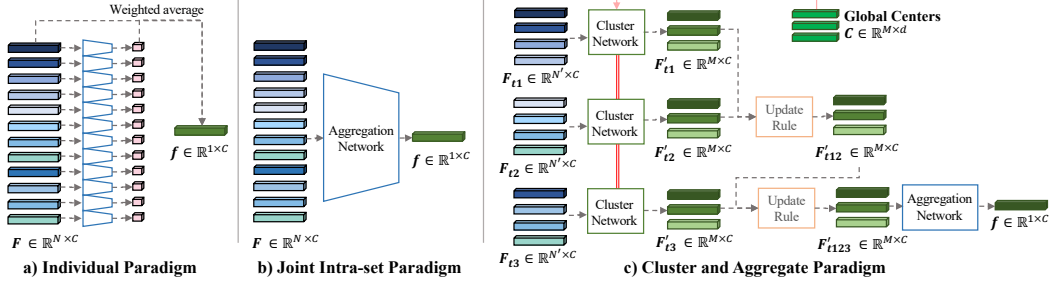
Weighted average

$\boldsymbol{f} \in \mathbb{R}^{1\times C}$

$\boldsymbol{F} \in \mathbb{R}^{N\times C}$

a) Individual Paradigm

Aggregation Network

$\boldsymbol{f} \in \mathbb{R}^{1\times C}$

$\boldsymbol{F} \in \mathbb{R}^{N\times C}$

b) Joint Intra-set Paradigm

Cluster Network

$\boldsymbol{F}_{t1} \in \mathbb{R}^{N'\times C}$

$\boldsymbol{F}'_{t1} \in \mathbb{R}^{M\times C}$

Global Centers
$\boldsymbol{C} \in \mathbb{R}^{M\times d}$

Cluster Network

$\boldsymbol{F}_{t2} \in \mathbb{R}^{N'\times C}$

$\boldsymbol{F}'_{t2} \in \mathbb{R}^{M\times C}$

Update Rule

$\boldsymbol{F}'_{t12} \in \mathbb{R}^{M\times C}$

Cluster Network

$\boldsymbol{F}_{t3} \in \mathbb{R}^{N'\times C}$

$\boldsymbol{F}'_{t3} \in \mathbb{R}^{M\times C}$

Update Rule

$\boldsymbol{F}'_{t123} \in \mathbb{R}^{M\times C}$

Aggregation Network

$\boldsymbol{f} \in \mathbb{R}^{1\times C}$

c) Cluster and Aggregate Paradigm